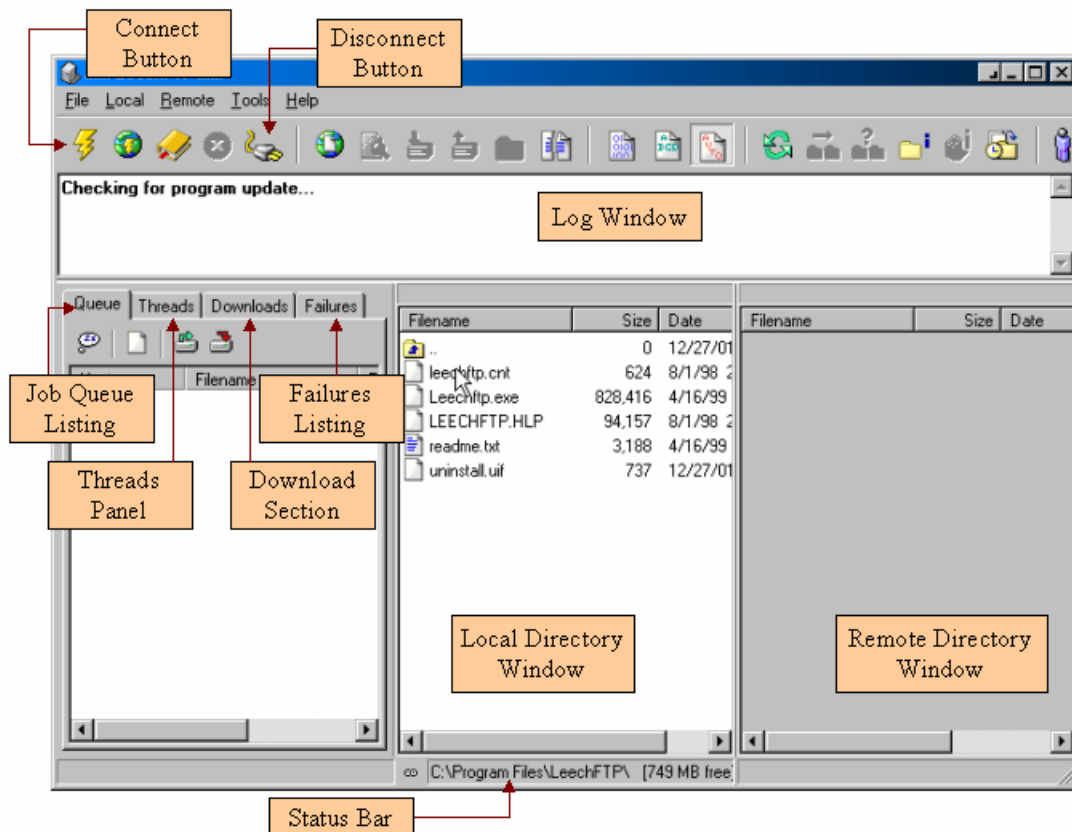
Connect Button

Disconnect Button

File Local Remote Tools Help

Checking for program update...

Log Window

Queue Threads Downloads Failures

Job Queue Listing

Filename

Failures Listing

Threads Panel

Download Section

| Filename | Size | Date |
|---|---|---|
| .. | 0 | 12/27/01 |
| leechftp.cnt | 624 | 8/1/98 2 |
| Leechftp.exe | 828,416 | 4/16/99 |
| LEECHFTP.HLP | 94,157 | 8/1/98 2 |
| readme.txt | 3,188 | 4/16/99 |
| uninstall.uif | 737 | 12/27/01 |

| Filename | Size | Date |
|---|---|---|

Local Directory Window

Remote Directory Window

C:\Program Files\LeechFTP\ [749 MB free]

Status Bar